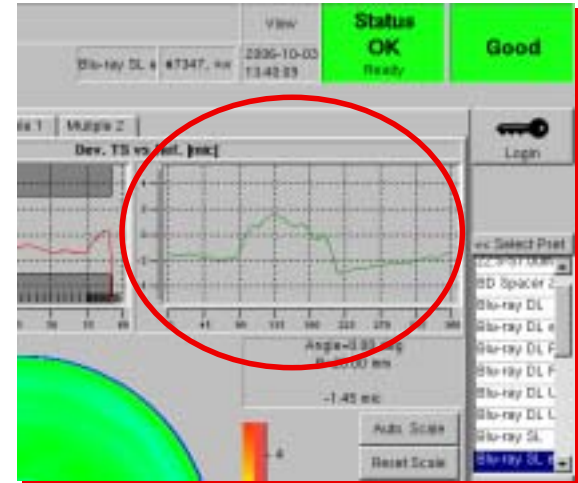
View

Status
OK
Ready

Good

Blu-ray SL s

#7347, nw

2006-10-03
13:40:03

a 1

Multiple 2

Dev. TS vs. Rad. [mic]

Login

<< Select Prst

BD Spacer 2

Blu-ray DL

Blu-ray DL s

Blu-ray DL F

Blu-ray DL F

Blu-ray DL U

Blu-ray DL U

Blu-ray SL

Blu-ray SL s

4

2

0

-2

-4

41

90

135

180

225

270

315

360

Angle=0.00 deg
R=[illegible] mm

-1.45 mic

Auto Scale

Reset Scale

4